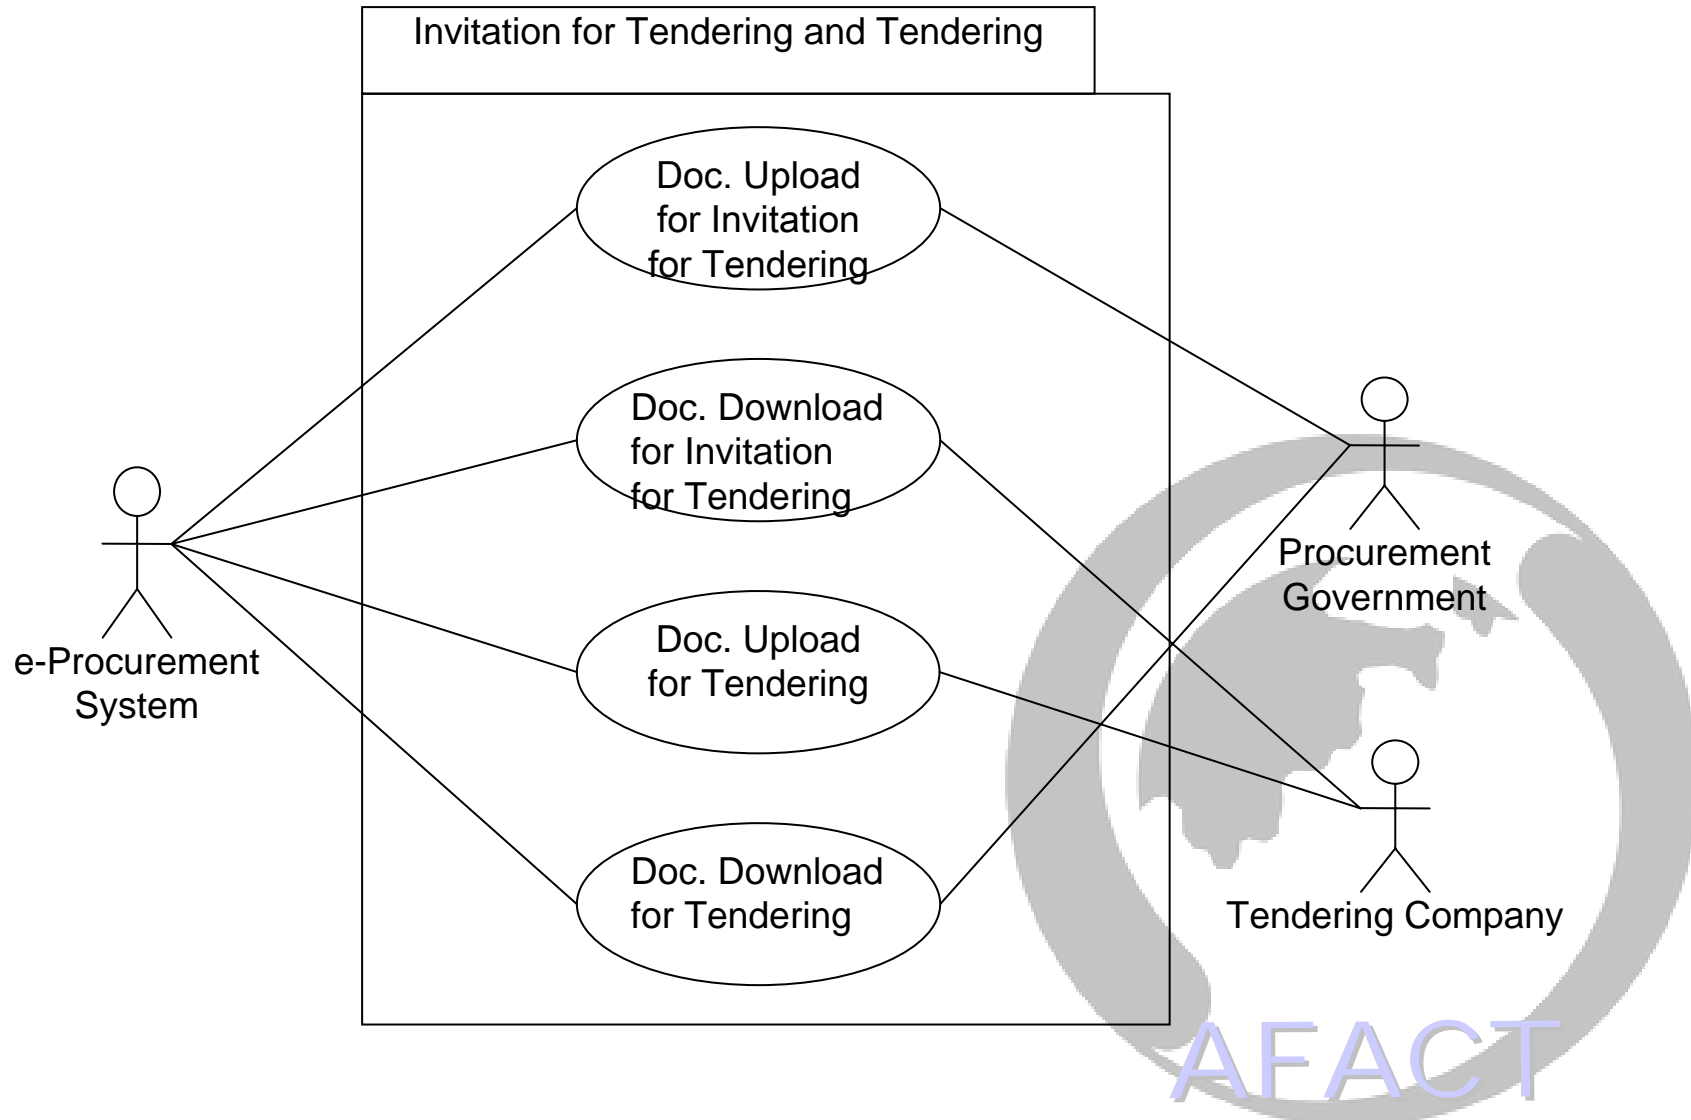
Invitation for Tendering and Tendering

Doc. Upload for Invitation for Tendering

Doc. Download for Invitation for Tendering

Doc. Upload for Tendering

Doc. Download for Tendering

e-Procurement System

Procurement Government

Tendering Company

AFACT